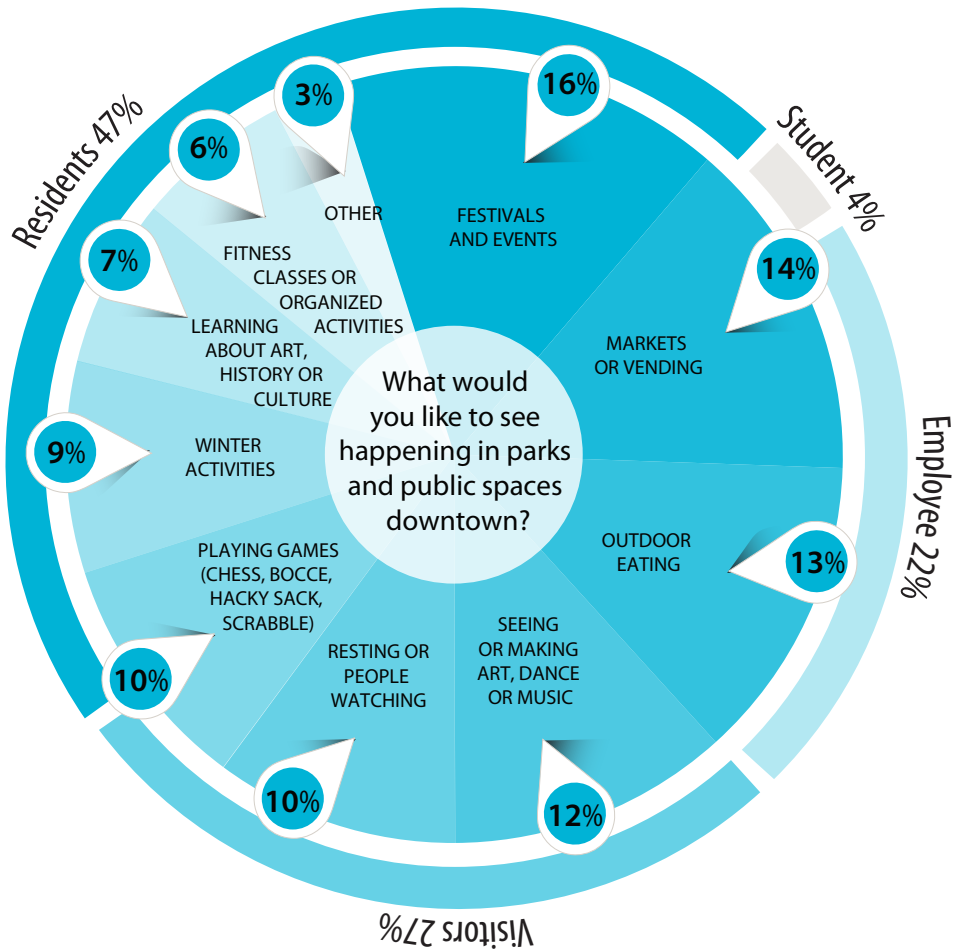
What would you like to see happening in parks and public spaces downtown?

16%
FESTIVALS AND EVENTS

14%
MARKETS OR VENDING

13%
OUTDOOR EATING

12%
SEEING OR MAKING ART, DANCE OR MUSIC

10%
RESTING OR PEOPLE WATCHING

10%
PLAYING GAMES (CHESS, BOCCE, HACKY SACK, SCRABBLE)

9%
WINTER ACTIVITIES

7%
LEARNING ABOUT ART, HISTORY OR CULTURE

6%
FITNESS CLASSES OR ORGANIZED ACTIVITIES

3%
OTHER

Residents 47%
Student 4%
Employee 22%
Visitors 27%